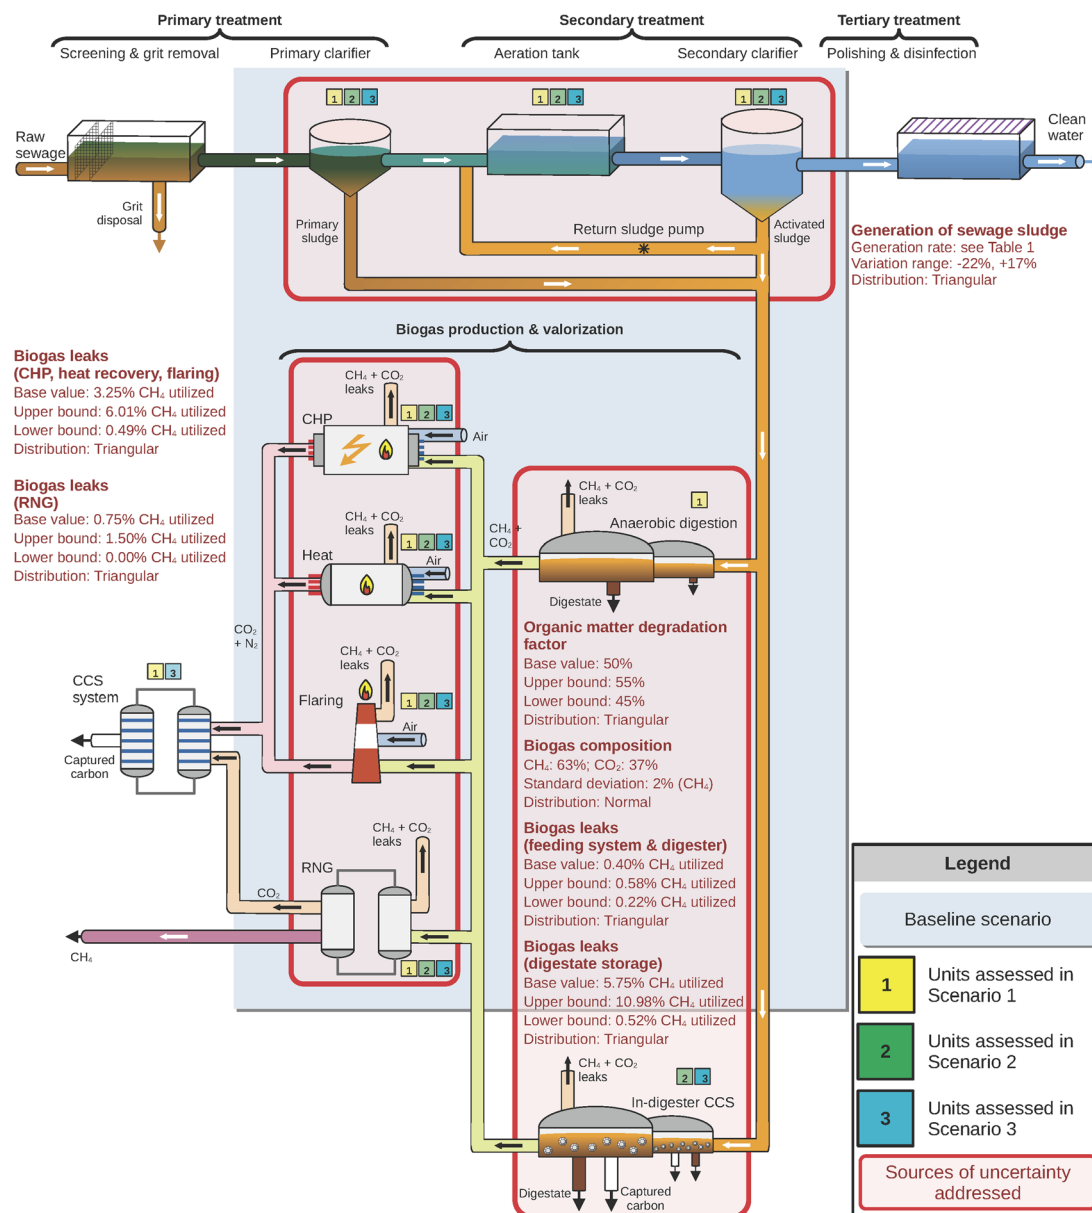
Primary treatment
Screening & grit removal
Primary clarifier
Secondary treatment
Aeration tank
Secondary clarifier
Tertiary treatment
Polishing & disinfection

1 2 3
1 2 3
1 2 3

Raw sewage
Clean water
Grit disposal
Primary sludge
Return sludge pump
Activated sludge

Generation of sewage sludge
Generation rate: see Table 1
Variation range: -22%, +17%
Distribution: Triangular

Biogas production & valorization

Biogas leaks
(CHP, heat recovery, flaring)
Base value: 3.25% $CH_4$ utilized
Upper bound: 6.01% $CH_4$ utilized
Lower bound: 0.49% $CH_4$ utilized
Distribution: Triangular

Biogas leaks
(RNG)
Base value: 0.75% $CH_4$ utilized
Upper bound: 1.50% $CH_4$ utilized
Lower bound: 0.00% $CH_4$ utilized
Distribution: Triangular

$CH_4$ + $CO_2$ leaks
1 2 3
CHP
Air

$CH_4$ + $CO_2$ leaks
1 2 3
Heat
Air

$CH_4$ + $CO_2$ leaks
Flaring
1 2 3
Air

$CO_2$ + $N_2$

1 3
CCS system
Captured carbon

$CH_4$ + $CO_2$ leaks
RNG
$CO_2$
$CH_4$
1 2 3

$CH_4$ + $CO_2$

$CH_4$ + $CO_2$ leaks
1
Anaerobic digestion
Digestate

Organic matter degradation factor
Base value: 50%
Upper bound: 55%
Lower bound: 45%
Distribution: Triangular

Biogas composition
$CH_4$: 63%; $CO_2$: 37%
Standard deviation: 2% ($CH_4$)
Distribution: Normal

Biogas leaks
(feeding system & digester)
Base value: 0.40% $CH_4$ utilized
Upper bound: 0.58% $CH_4$ utilized
Lower bound: 0.22% $CH_4$ utilized
Distribution: Triangular

Biogas leaks
(digestate storage)
Base value: 5.75% $CH_4$ utilized
Upper bound: 10.98% $CH_4$ utilized
Lower bound: 0.52% $CH_4$ utilized
Distribution: Triangular

$CH_4$ + $CO_2$ leaks
2 3
In-digester CCS
Digestate
Captured carbon

Legend
Baseline scenario
1 Units assessed in Scenario 1
2 Units assessed in Scenario 2
3 Units assessed in Scenario 3
Sources of uncertainty addressed